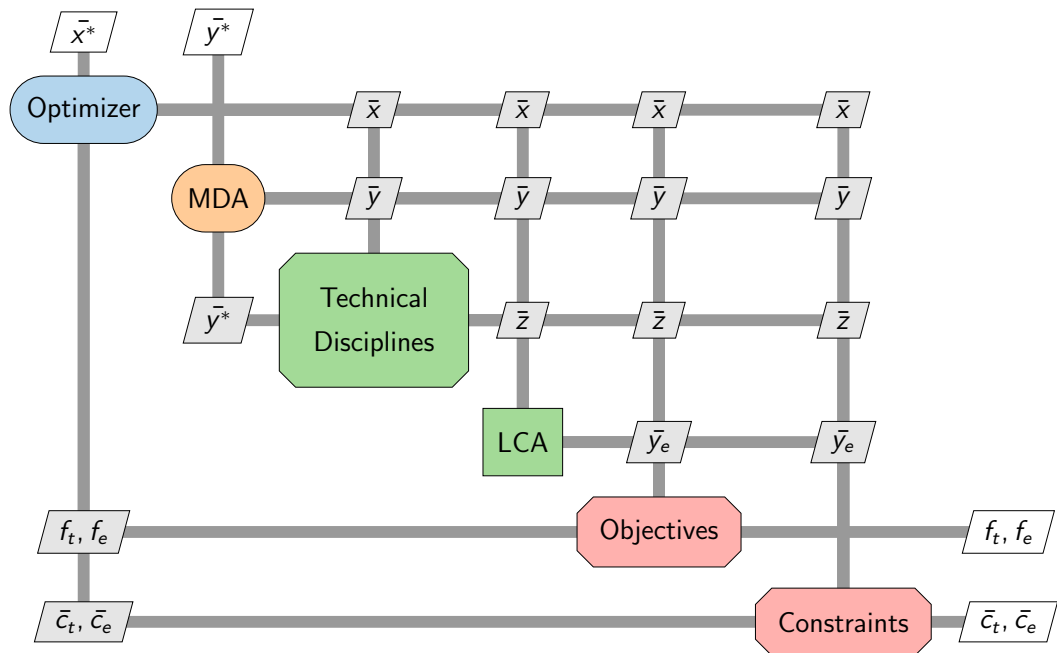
$\bar{x}^*$

$\bar{y}^*$

Optimizer

$\bar{x}$

$\bar{x}$

$\bar{x}$

$\bar{x}$

MDA

$\bar{y}$

$\bar{y}$

$\bar{y}$

$\bar{y}$

$\bar{y}^*$

Technical Disciplines

$\bar{z}$

$\bar{z}$

$\bar{z}$

LCA

$\bar{y}_e$

$\bar{y}_e$

$f_t, f_e$

Objectives

$f_t, f_e$

$\bar{c}_t, \bar{c}_e$

Constraints

$\bar{c}_t, \bar{c}_e$